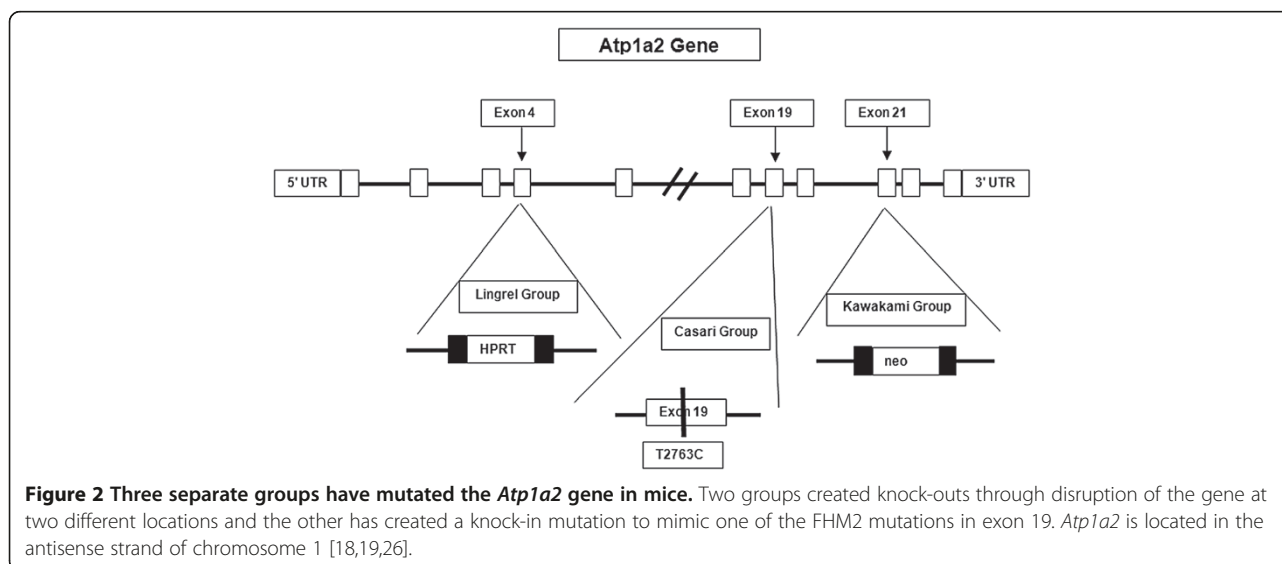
Atp1a2 Gene

Exon 4

Exon 19

Exon 21

5' UTR

3' UTR

Lingrel Group

HPRT

Casari Group

Kawakami Group

neo

Exon 19

T2763C

**Figure 2 Three separate groups have mutated the *Atp1a2* gene in mice.** Two groups created knock-outs through disruption of the gene at two different locations and the other has created a knock-in mutation to mimic one of the FHM2 mutations in exon 19. *Atp1a2* is located in the antisense strand of chromosome 1 [18,19,26].